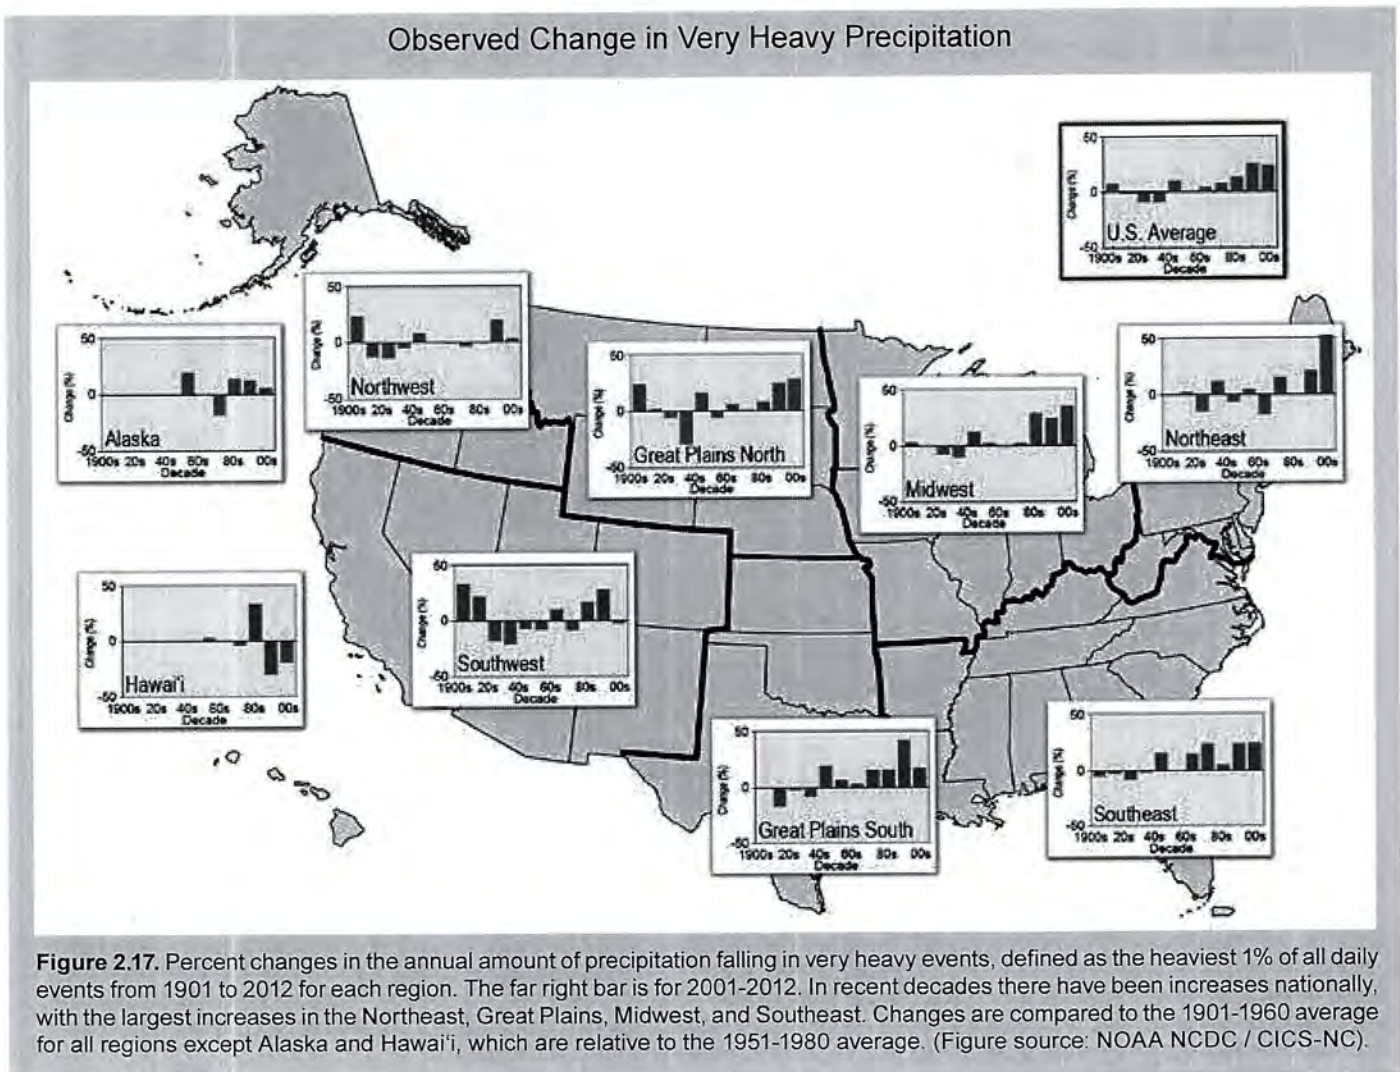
Observed Change in Very Heavy Precipitation

50
0
-50
Change (%)
U.S. Average
1900s 20s 40s 60s 80s 00s
Decade

50
0
-50
Change (%)
Alaska
1900s 20s 40s 60s 80s 00s
Decade

50
0
-50
Change (%)
Northwest
1900s 20s 40s 60s 80s 00s
Decade

50
0
-50
Change (%)
Great Plains North
1900s 20s 40s 60s 80s 00s
Decade

50
0
-50
Change (%)
Midwest
1900s 20s 40s 60s 80s 00s
Decade

50
0
-50
Change (%)
Northeast
1900s 20s 40s 60s 80s 00s
Decade

50
0
-50
Change (%)
Hawai'i
1900s 20s 40s 60s 80s 00s
Decade

50
0
-50
Change (%)
Southwest
1900s 20s 40s 60s 80s 00s
Decade

50
0
-50
Change (%)
Great Plains South
1900s 20s 40s 60s 80s 00s
Decade

50
0
-50
Change (%)
Southeast
1900s 20s 40s 60s 80s 00s
Decade

**Figure 2.17.** Percent changes in the annual amount of precipitation falling in very heavy events, defined as the heaviest 1% of all daily events from 1901 to 2012 for each region. The far right bar is for 2001-2012. In recent decades there have been increases nationally, with the largest increases in the Northeast, Great Plains, Midwest, and Southeast. Changes are compared to the 1901-1960 average for all regions except Alaska and Hawai'i, which are relative to the 1951-1980 average. (Figure source: NOAA NCDC / CICS-NC).